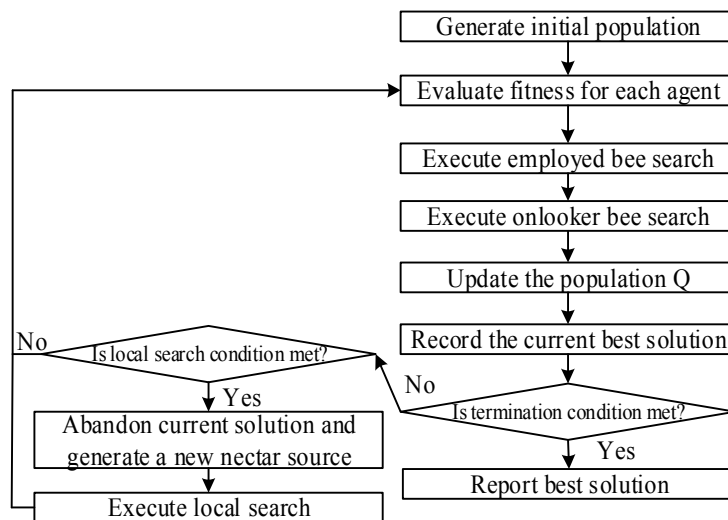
Generate initial population

Evaluate fitness for each agent

Execute employed bee search

Execute onlooker bee search

Update the population Q

Record the current best solution

Is termination condition met?

No

Yes

Report best solution

Is local search condition met?

No

Yes

Abandon current solution and generate a new nectar source

Execute local search